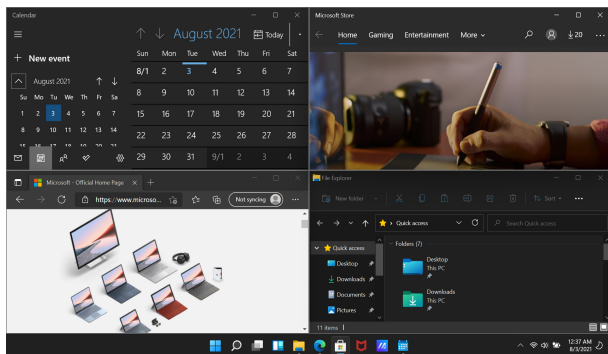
Calendar

+ New event

August 2021

| Su | Mo | Tu | We | Th | Fr | Sa |
|---|---|---|---|---|---|---|
| 1 | 2 | 3 | 4 | 5 | 6 | 7 |
| 8 | 9 | 10 | 11 | 12 | 13 | 14 |
| 15 | 16 | 17 | 18 | 19 | 20 | 21 |

August 2021 Today

| Sun | Mon | Tue | Wed | Thu | Fri | Sat |
|---|---|---|---|---|---|---|
| 8/1 | 2 | 3 | 4 | 5 | 6 | 7 |
| 8 | 9 | 10 | 11 | 12 | 13 | 14 |
| 15 | 16 | 17 | 18 | 19 | 20 | 21 |
| 22 | 23 | 24 | 25 | 26 | 27 | 28 |
| 29 | 30 | 31 | 9/1 | 2 | 3 | 4 |

Microsoft Store

Home Gaming Entertainment More

20

Microsoft - Official Home Page

https://www.microso...

Not syncing

File Explorer

New folder

Sort

Quick access

Search Quick access

Quick access

Desktop

Downloads

Documents

Pictures

Folders (7)

Desktop
This PC

Downloads
This PC

11 items

12:37 AM
8/3/2021